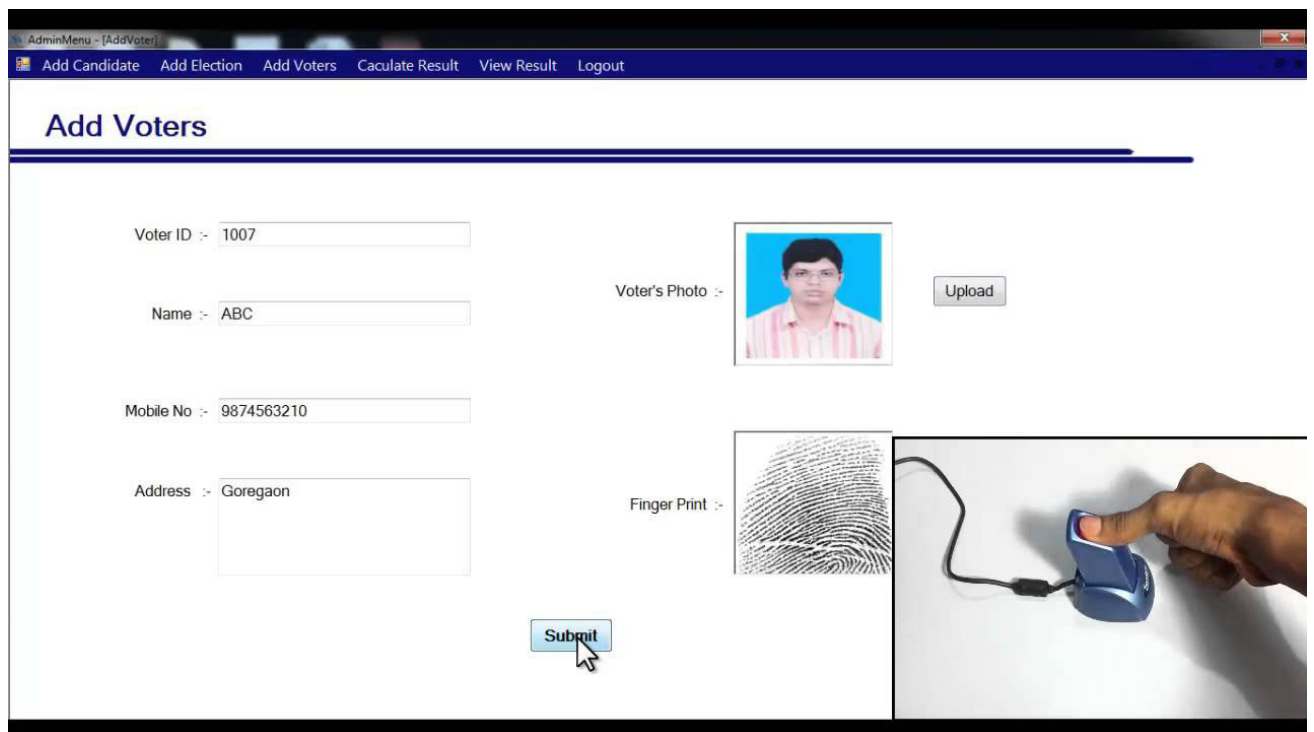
AdminMenu - [AddVoter]

Add Candidate Add Election Add Voters Caculate Result View Result Logout

Add Voters

Voter ID :- 1007

Name :- ABC

Mobile No :- 9874563210

Address :- Goregaon

Voter's Photo :-

Upload

Finger Print :-

Submit